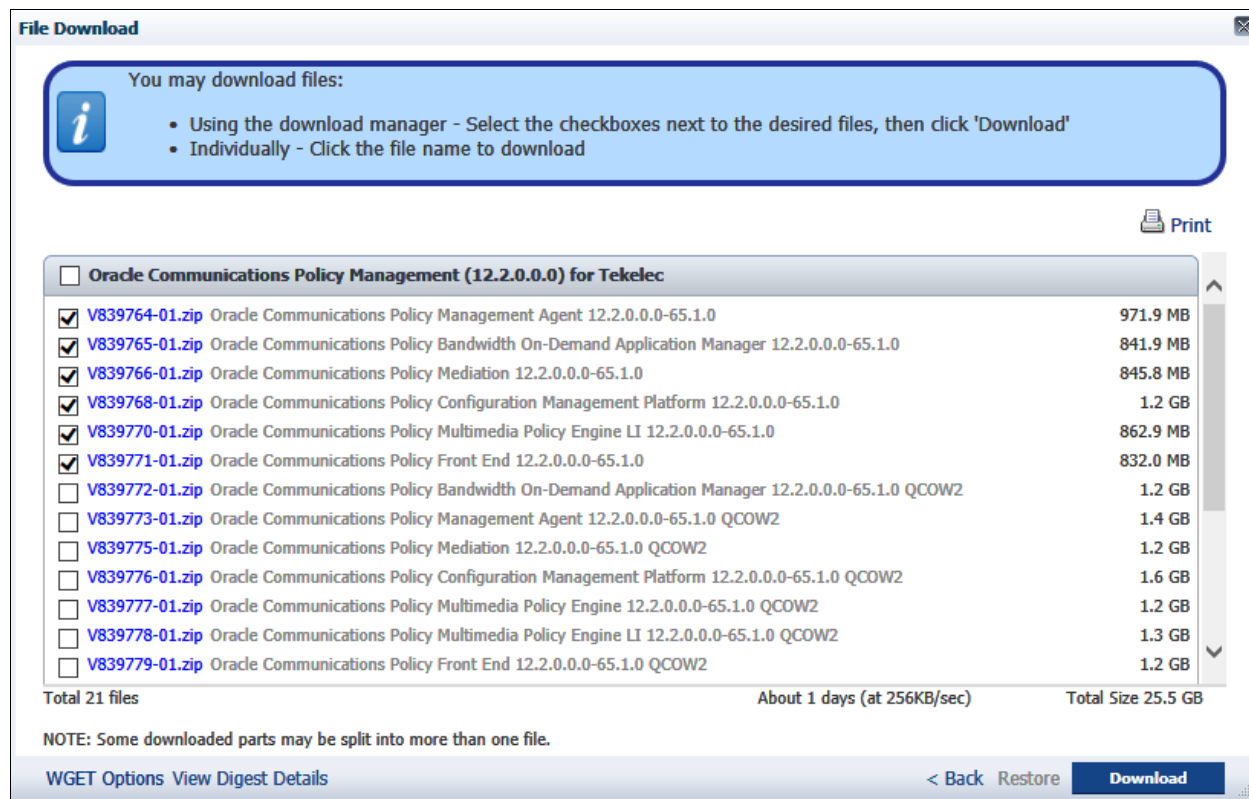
File Download

You may download files:

- Using the download manager - Select the checkboxes next to the desired files, then click 'Download'
- Individually - Click the file name to download

Print

Oracle Communications Policy Management (12.2.0.0.0) for Tekelec

| | | |
|---|---|---|
| V839764-01.zip | Oracle Communications Policy Management Agent 12.2.0.0.0-65.1.0 | 971.9 MB |
| V839765-01.zip | Oracle Communications Policy Bandwidth On-Demand Application Manager 12.2.0.0.0-65.1.0 | 841.9 MB |
| V839766-01.zip | Oracle Communications Policy Mediation 12.2.0.0.0-65.1.0 | 845.8 MB |
| V839768-01.zip | Oracle Communications Policy Configuration Management Platform 12.2.0.0.0-65.1.0 | 1.2 GB |
| V839770-01.zip | Oracle Communications Policy Multimedia Policy Engine LI 12.2.0.0.0-65.1.0 | 862.9 MB |
| V839771-01.zip | Oracle Communications Policy Front End 12.2.0.0.0-65.1.0 | 832.0 MB |
| V839772-01.zip | Oracle Communications Policy Bandwidth On-Demand Application Manager 12.2.0.0.0-65.1.0 QCOW2 | 1.2 GB |
| V839773-01.zip | Oracle Communications Policy Management Agent 12.2.0.0.0-65.1.0 QCOW2 | 1.4 GB |
| V839775-01.zip | Oracle Communications Policy Mediation 12.2.0.0.0-65.1.0 QCOW2 | 1.2 GB |
| V839776-01.zip | Oracle Communications Policy Configuration Management Platform 12.2.0.0.0-65.1.0 QCOW2 | 1.6 GB |
| V839777-01.zip | Oracle Communications Policy Multimedia Policy Engine 12.2.0.0.0-65.1.0 QCOW2 | 1.2 GB |
| V839778-01.zip | Oracle Communications Policy Multimedia Policy Engine LI 12.2.0.0.0-65.1.0 QCOW2 | 1.3 GB |
| V839779-01.zip | Oracle Communications Policy Front End 12.2.0.0.0-65.1.0 QCOW2 | 1.2 GB |

Total 21 files About 1 days (at 256KB/sec) Total Size 25.5 GB

NOTE: Some downloaded parts may be split into more than one file.

WGET Options View Digest Details < Back Restore Download